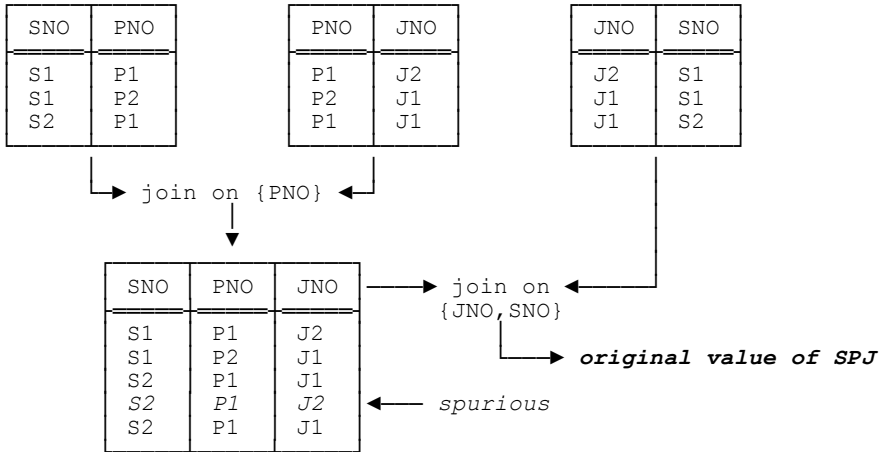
| SNO | PNO |
|---|---|
| S1 | P1 |
| S1 | P2 |
| S2 | P1 |

| PNO | JNO |
|---|---|
| P1 | J2 |
| P2 | J1 |
| P1 | J1 |

| JNO | SNO |
|---|---|
| J2 | S1 |
| J1 | S1 |
| J1 | S2 |

join on {PNO}

| SNO | PNO | JNO |
|---|---|---|
| S1 | P1 | J2 |
| S1 | P2 | J1 |
| S2 | P1 | J1 |
| *S2* | *P1* | *J2* |
| S2 | P1 | J1 |

*spurious*

join on {JNO,SNO}

***original value of SPJ***